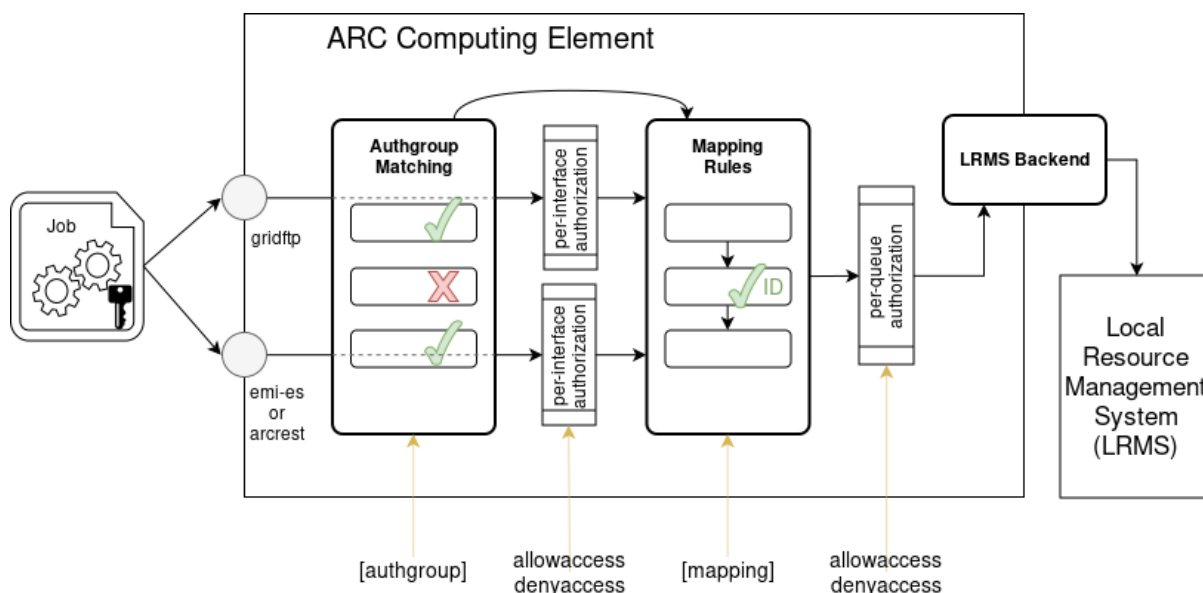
ARC Computing Element

Job

gridftp

emi-es
or
arcrest

Authgroup
Matching

per-interface
authorization

per-interface
authorization

Mapping
Rules

ID

per-queue
authorization

LRMS Backend

Local
Resource
Management
System
(LRMS)

[authgroup]

allowaccess
denyaccess

[mapping]

allowaccess
denyaccess